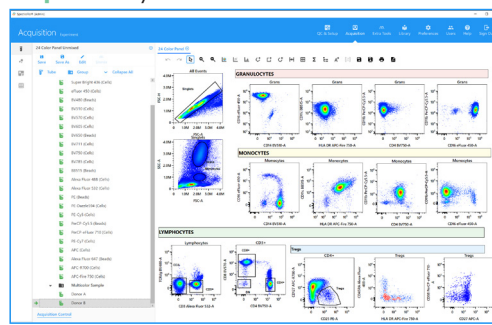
SpectroFlo® (Admin)

Acquisition Experiment

QC & Setup Acquisition Reference Library Preferences Users Help Sign Out

24 Color Panel Unmixed

New Save As Delete Undo

Tube Group Collapse All

Super Bright 436 (Cells)
eFluor 450 (Cells)
BV480 (Beads)
BV510 (Cells)
BV570 (Cells)
BV605 (Cells)
BV650 (Cells)
BV711 (Cells)
BV750 (Cells)
BV785 (Cells)
BB515 (Beads)
Alexa Fluor 488 (Cells)
Alexa Fluor 532 (Cells)
PE (Beads)
PE-Dazzle594 (Cells)
PE-Cy5 (Cells)
PerCP-Cy5.5 (Beads)
PerCP-eFluor 710 (Cells)
PE-Cy7 (Cells)
APC (Cells)
Alexa Fluor 647 (Beads)
APC-R700 (Cells)
APC-Fire 750 (Cells)
Multicolor Sample
Donor A
Donor B

Acquisition Control

24 Color Panel

All Events

Singlets

FSC-H

FSC-A

SSC-A

FSC-A

GRANULOCYTES

Grans Grans Grans Grans

CD14 BV510-A HLA-DR APC-Fire 750-A CD16 BV750-A CD56 eFluor 450-A

MONOCYTES

Monocytes Monocytes Monocytes Monocytes

CD14 BV510-A HLA-DR APC-Fire 750-A CD16 BV750-A CD56 eFluor 450-A

LYMPHOCYTES

Lymphocytes CD3+

CD3 Alexa Fluor 532-A CD4 BV605-A

Tregs

CD4+ Tregs Tregs

CD25 PE-A HLA-DR APC-Fire 750-A CD27 BV786-A